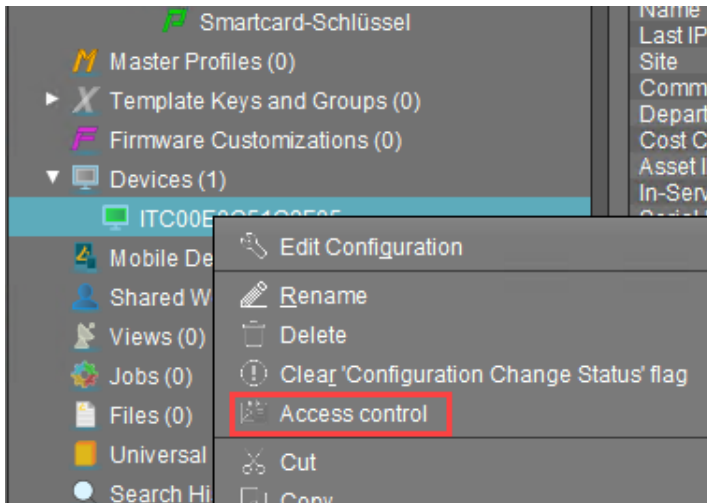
Smartcard-Schlüssel
Master Profiles (0)
Template Keys and Groups (0)
Firmware Customizations (0)
Devices (1)
ITC00E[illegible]
Mobile De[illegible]
Shared W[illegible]
Views (0)
Jobs (0)
Files (0)
Universal
Search Hi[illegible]

Name
Last IP
Site
Comm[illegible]
Depart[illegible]
Cost C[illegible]
Asset I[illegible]
In-Serv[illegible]

Edit Configuration
Rename
Delete
Clear 'Configuration Change Status' flag
Access control
Cut
Copy